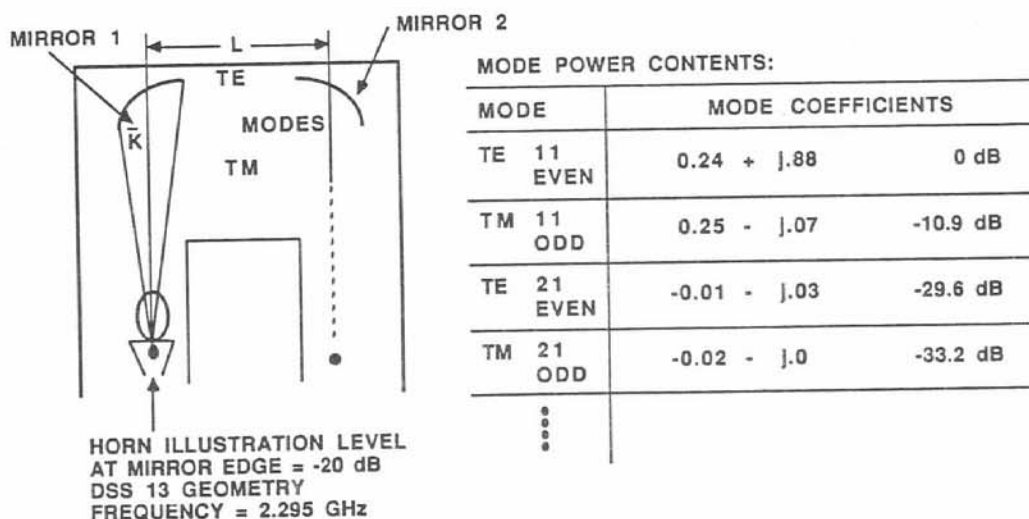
MIRROR 1

L

MIRROR 2

TE

$\bar{K}$

MODES

TM

HORN ILLUSTRATION LEVEL AT MIRROR EDGE = -20 dB
DSS 13 GEOMETRY
FREQUENCY = 2.295 GHz

MODE POWER CONTENTS:

| MODE | MODE COEFFICIENTS | |
|---|---|---|
| TE 11 EVEN | 0.24 + j.88 | 0 dB |
| TM 11 ODD | 0.25 - j.07 | -10.9 dB |
| TE 21 EVEN | -0.01 - j.03 | -29.6 dB |
| TM 21 ODD | -0.02 - j.0 | -33.2 dB |
| ⋮ | | |